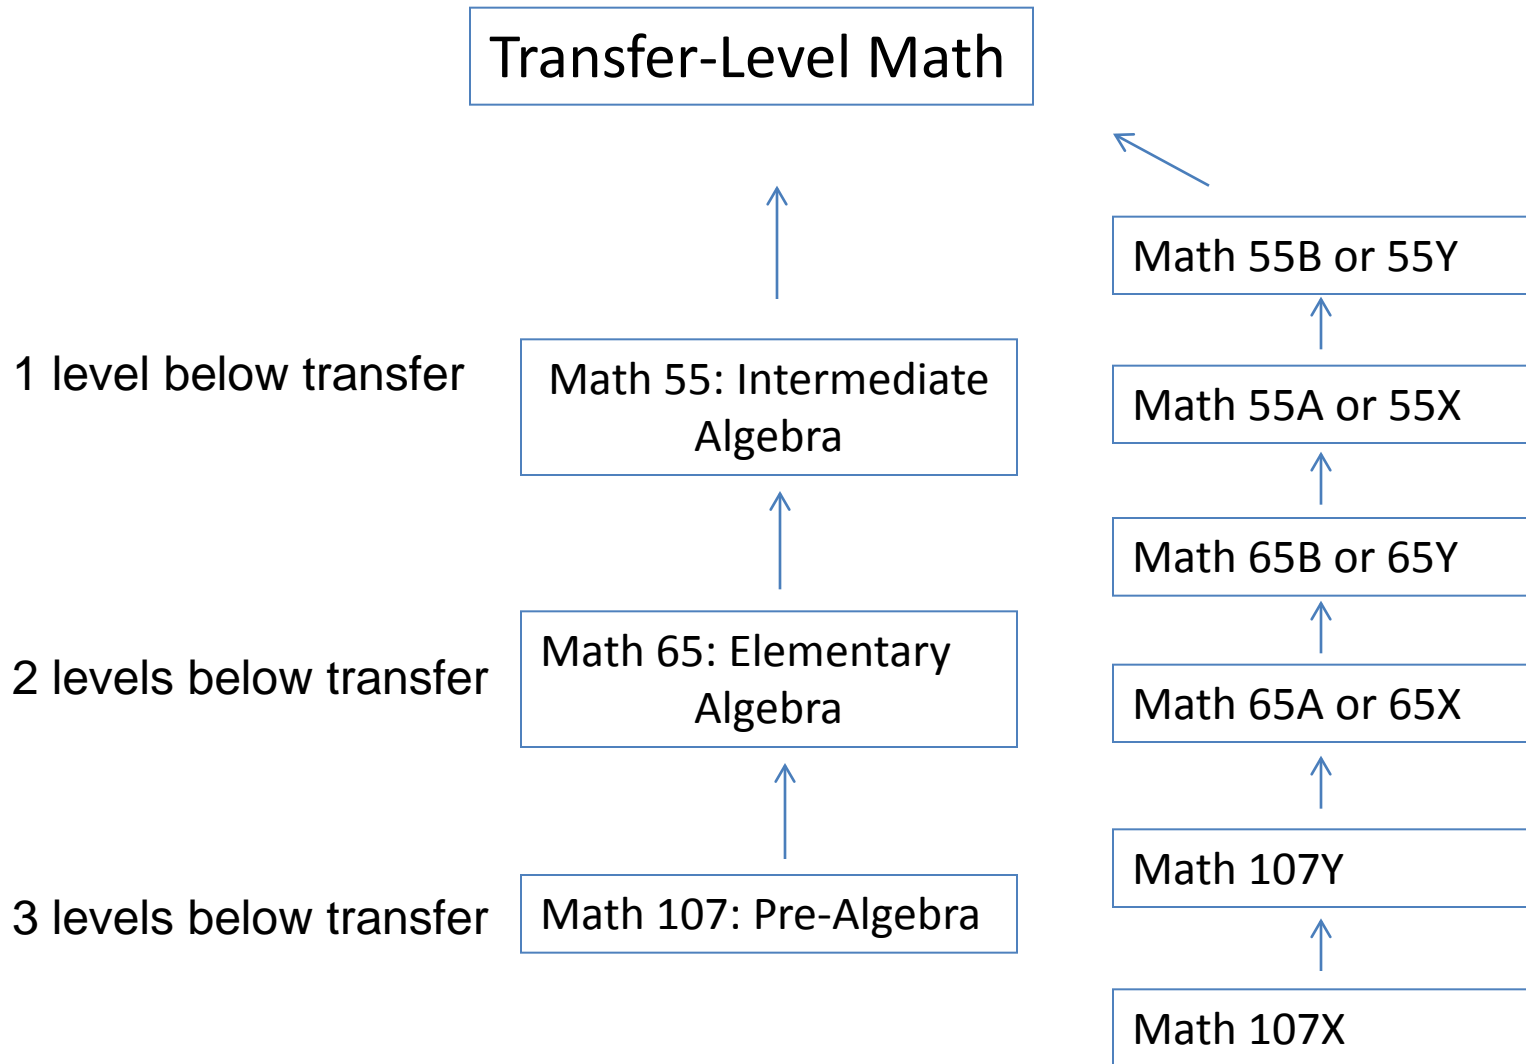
Transfer-Level Math

1 level below transfer

Math 55: Intermediate Algebra

2 levels below transfer

Math 65: Elementary Algebra

3 levels below transfer

Math 107: Pre-Algebra

Math 55B or 55Y

Math 55A or 55X

Math 65B or 65Y

Math 65A or 65X

Math 107Y

Math 107X